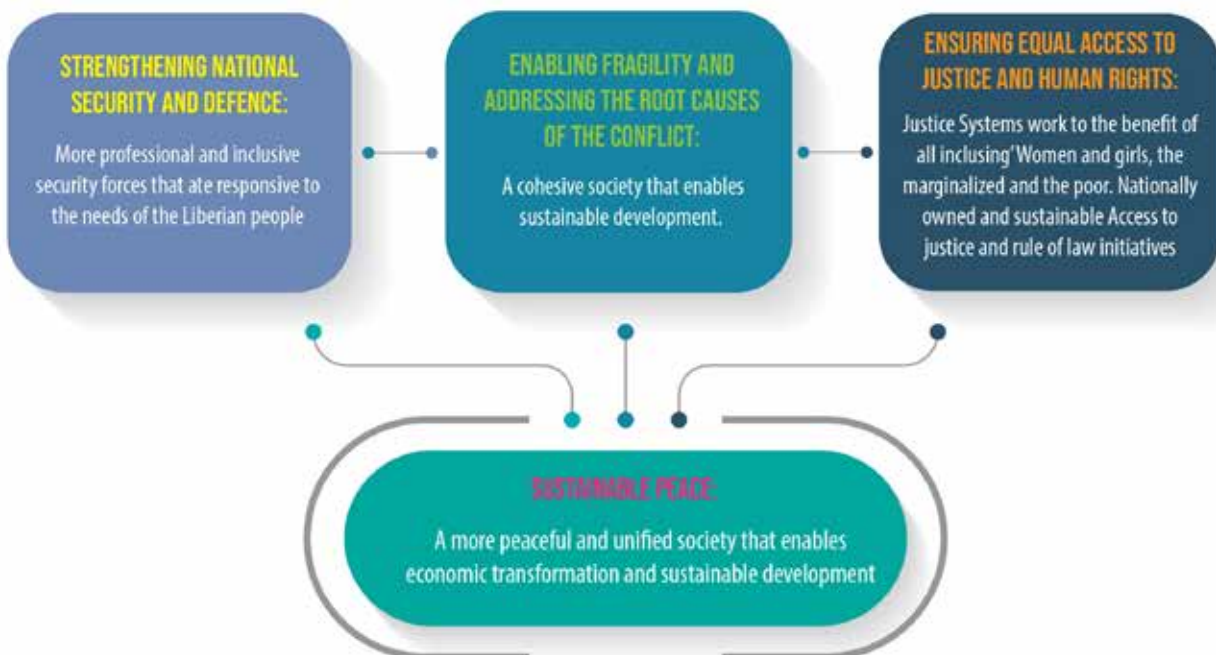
STRENGTHENING NATIONAL SECURITY AND DEFENCE:

More professional and inclusive security forces that ate responsive to the needs of the Liberian people

ENABLING FRAGILITY AND ADDRESSING THE ROOT CAUSES OF THE CONFLICT:

A cohesive society that enables sustainable development.

ENSURING EQUAL ACCESS TO JUSTICE AND HUMAN RIGHTS:

Justice Systems work to the benefit of all inclusing'Women and girls, the marginalized and the poor. Nationally owned and sustainable Access to justice and rule of law initiatives

SUSTAINABLE PEACE:

A more peaceful and unified society that enables economic transformation and sustainable development